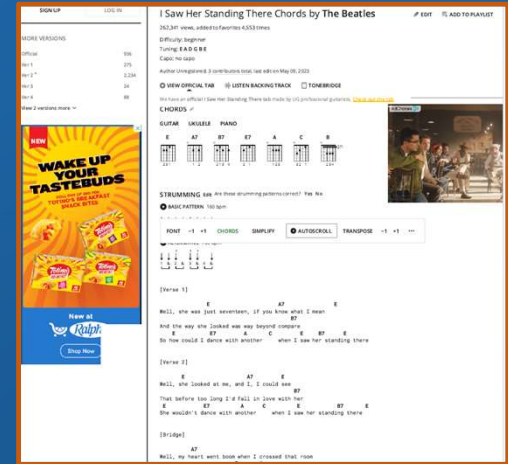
SIGN UP LOG IN

MORE VERSIONS

Official 556
Ver 1 275
Ver 2 3,234
Ver 3 34
Ver 4 88

View 2 versions more

NEW
WAKE UP YOUR TASTEBUDS
TOTINO'S BREAKFAST SNACK BITES

Totino's

New at Ralphs

Shop Now

I Saw Her Standing There Chords by The Beatles

EDIT ADD TO PLAYLIST

262,341 views, added to favorites 4,553 times

Difficulty: beginner
Tuning: E A D G B E
Capo: no capo

Author Unregistered. 3 contributors total, last edit on May 05, 2025

VIEW OFFICIAL TAB LISTEN BACKING TRACK TONEBRIDGE

We have an official I Saw Her Standing There tab made by UG professional guitarists. Check out the tab

CHORDS

GUITAR UKULELE PIANO

E A7 B7 E7 A C B

STRUMMING Are these strumming patterns correct? Yes No

BASIC PATTERN 160 bpm

FONT −1 +1 CHORDS SIMPLIFY AUTOSCROLL TRANSPOSE −1 +1 ...

[Verse 1]

E A7 E
Well, she was just seventeen, if you know what I mean
B7
And the way she looked was way beyond compare
E E7 A C E B7 E
So how could I dance with another when I saw her standing there

[Verse 2]

E A7 E
Well, she looked at me, and I, I could see
B7
That before too long I'd fall in love with her
E E7 A C E B7 E
She wouldn't dance with another when I saw her standing there

[Bridge]

A7
Well, my heart went boom when I crossed that room